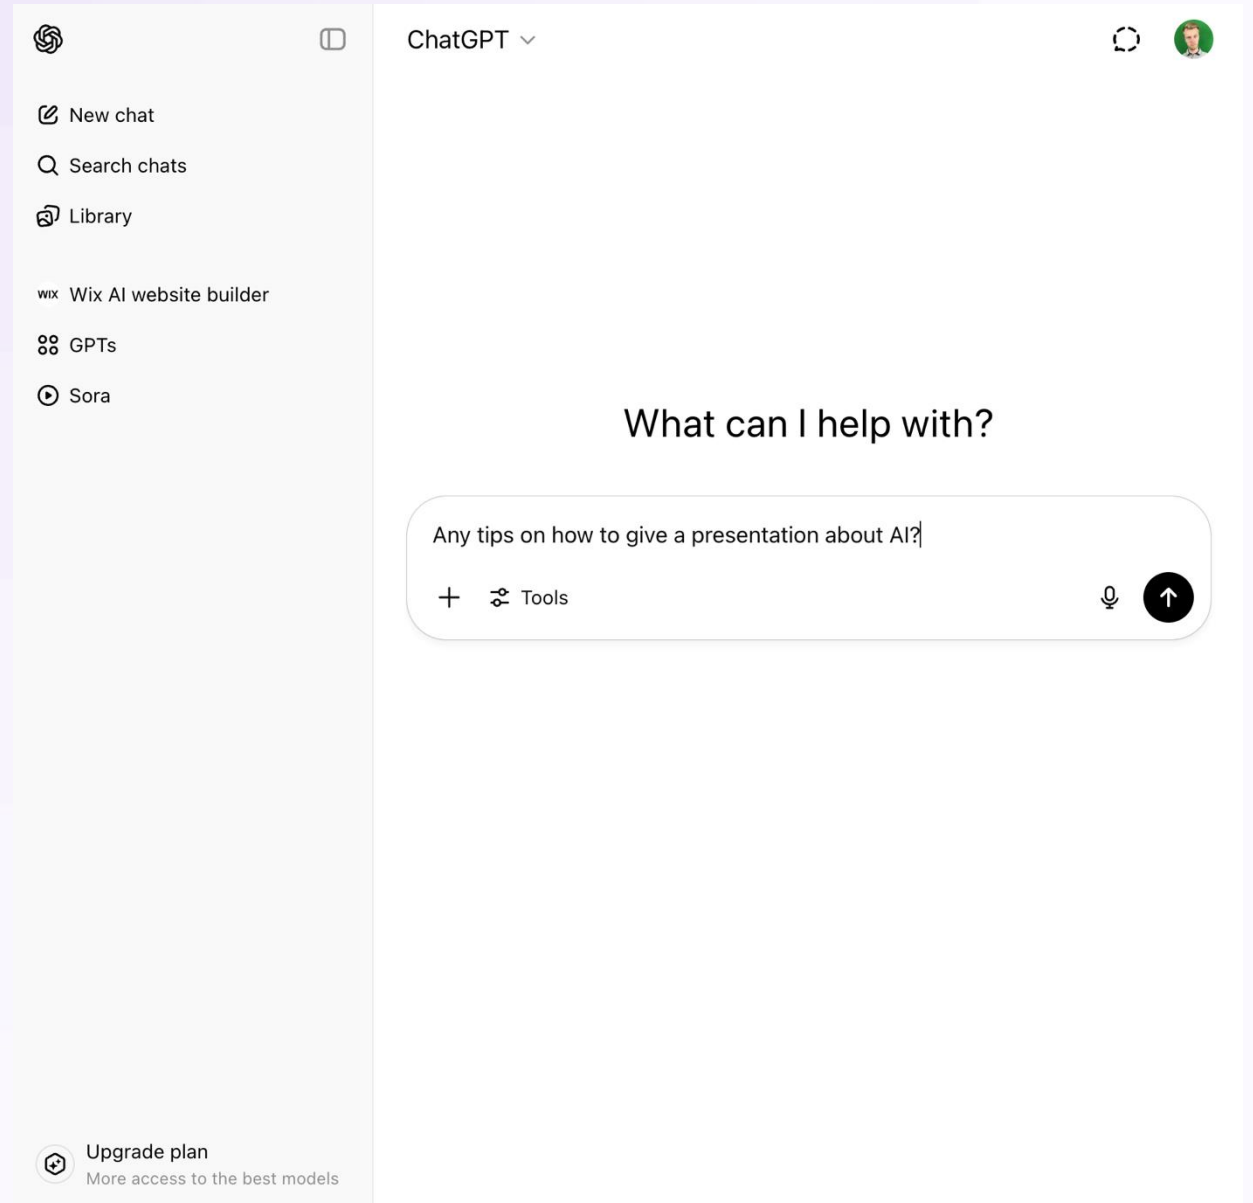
New chat
Search chats
Library

WIX Wix AI website builder
GPTs
Sora

Upgrade plan
More access to the best models

ChatGPT

What can I help with?

Any tips on how to give a presentation about AI?

Tools